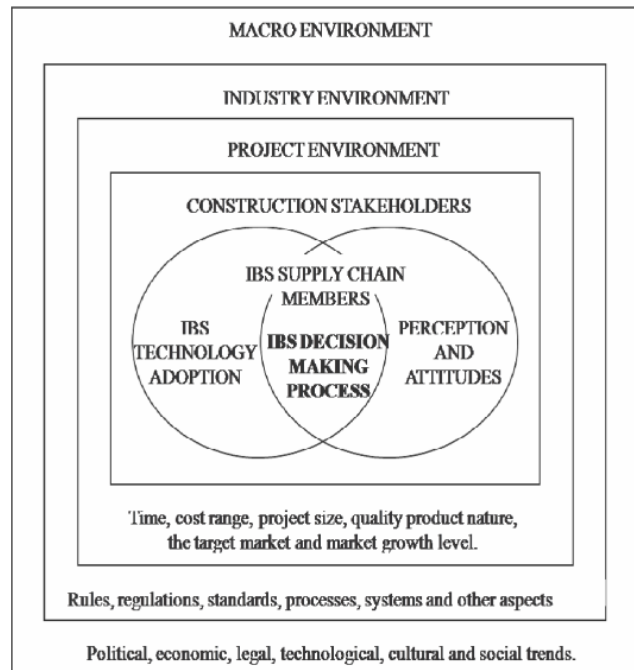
MACRO ENVIRONMENT

INDUSTRY ENVIRONMENT

PROJECT ENVIRONMENT

CONSTRUCTION STAKEHOLDERS

IBS SUPPLY CHAIN MEMBERS

IBS TECHNOLOGY ADOPTION

IBS DECISION MAKING PROCESS

PERCEPTION AND ATTITUDES

Time, cost range, project size, quality product nature, the target market and market growth level.

Rules, regulations, standards, processes, systems and other aspects

Political, economic, legal, technological, cultural and social trends.